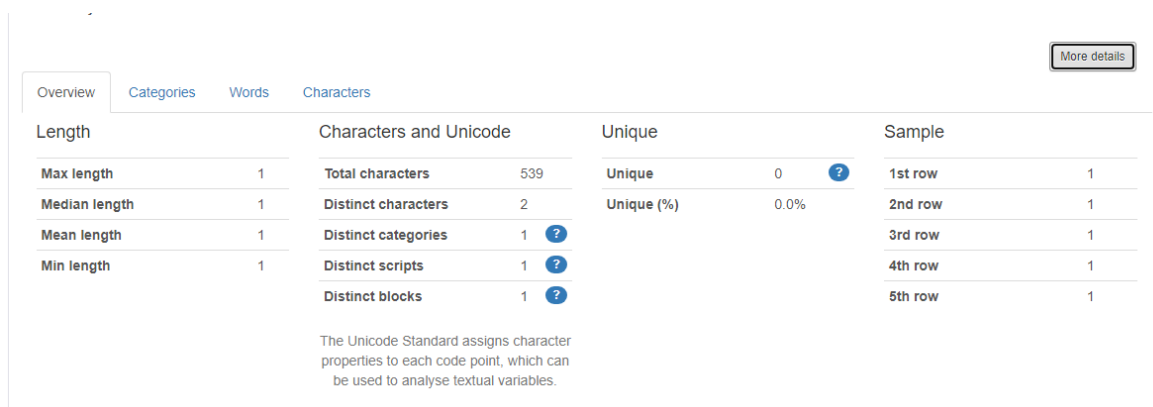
More details

Overview | Categories | Words | Characters

Length

| Max length | 1 |
|---|---|
| Median length | 1 |
| Mean length | 1 |
| Min length | 1 |

Characters and Unicode

| Total characters | 539 |
|---|---|
| Distinct characters | 2 |
| Distinct categories | 1 ? |
| Distinct scripts | 1 ? |
| Distinct blocks | 1 ? |

The Unicode Standard assigns character properties to each code point, which can be used to analyse textual variables.

Unique

| Unique | 0 ? |
|---|---|
| Unique (%) | 0.0% |

Sample

| 1st row | 1 |
|---|---|
| 2nd row | 1 |
| 3rd row | 1 |
| 4th row | 1 |
| 5th row | 1 |